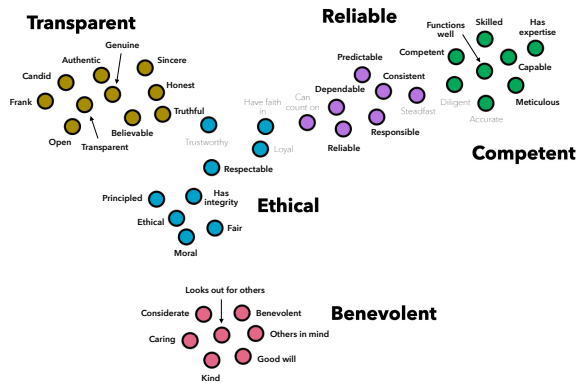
Transparent

Reliable

Competent

Ethical

Benevolent

Genuine

Sincere

Authentic

Candid

Honest

Frank

Truthful

Believable

Open

Transparent

Trustworthy

Have faith in

Loyal

Can count on

Predictable

Dependable

Consistent

Steadfast

Reliable

Responsible

Functions well

Skilled

Has expertise

Competent

Capable

Diligent

Accurate

Meticulous

Respectable

Principled

Has integrity

Ethical

Fair

Moral

Looks out for others

Considerate

Benevolent

Caring

Others in mind

Good will

Kind